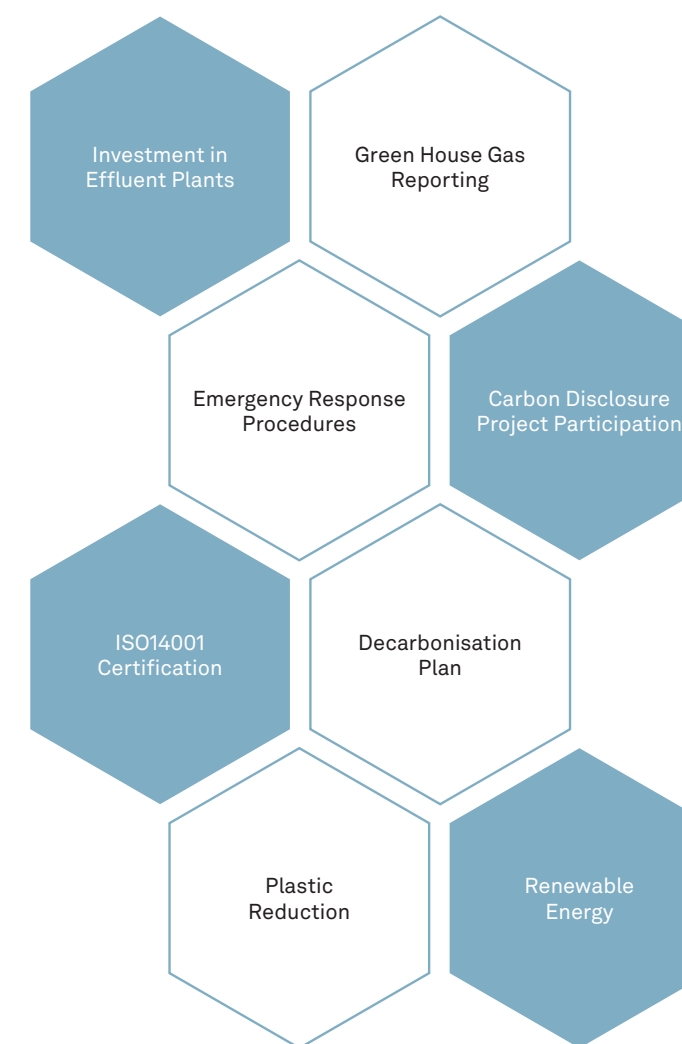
Investment in Effluent Plants

Green House Gas Reporting

Emergency Response Procedures

Carbon Disclosure Project Participation

ISO14001 Certification

Decarbonisation Plan

Plastic Reduction

Renewable Energy